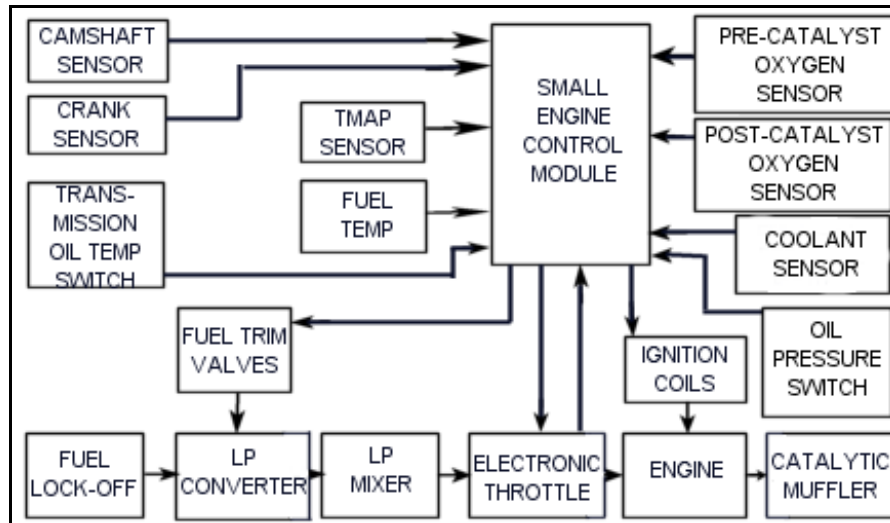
CAMSHAFT SENSOR

CRANK SENSOR

TMAP SENSOR

TRANS-MISSION OIL TEMP SWITCH

FUEL TEMP

SMALL ENGINE CONTROL MODULE

PRE-CATALYST OXYGEN SENSOR

POST-CATALYST OXYGEN SENSOR

COOLANT SENSOR

OIL PRESSURE SWITCH

FUEL TRIM VALVES

IGNITION COILS

FUEL LOCK-OFF

LP CONVERTER

LP MIXER

ELECTRONIC THROTTLE

ENGINE

CATALYTIC MUFFLER